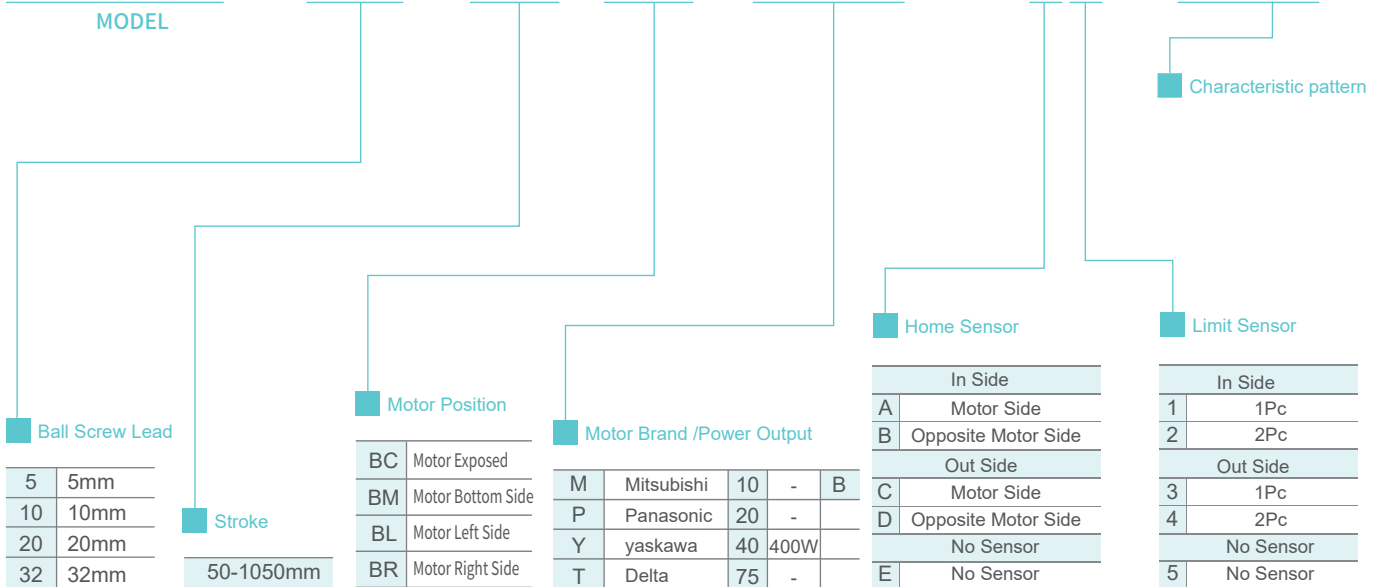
MODEL

Characteristic pattern

Ball Screw Lead

| 5 | 5mm |
|---|---|
| 10 | 10mm |
| 20 | 20mm |
| 32 | 32mm |

Stroke

| 50-1050mm |
|---|

Motor Position

| BC | Motor Exposed |
|---|---|
| BM | Motor Bottom Side |
| BL | Motor Left Side |
| BR | Motor Right Side |

Motor Brand /Power Output

| M | Mitsubishi | 10 | - | B |
|---|---|---|---|---|
| P | Panasonic | 20 | - | |
| Y | yaskawa | 40 | 400W | |
| T | Delta | 75 | - | |

Home Sensor

| In Side | |
|---|---|
| A | Motor Side |
| B | Opposite Motor Side |
| Out Side | |
| C | Motor Side |
| D | Opposite Motor Side |
| No Sensor | |
| E | No Sensor |

Limit Sensor

| In Side | |
|---|---|
| 1 | 1Pc |
| 2 | 2Pc |
| Out Side | |
| 3 | 1Pc |
| 4 | 2Pc |
| No Sensor | |
| 5 | No Sensor |